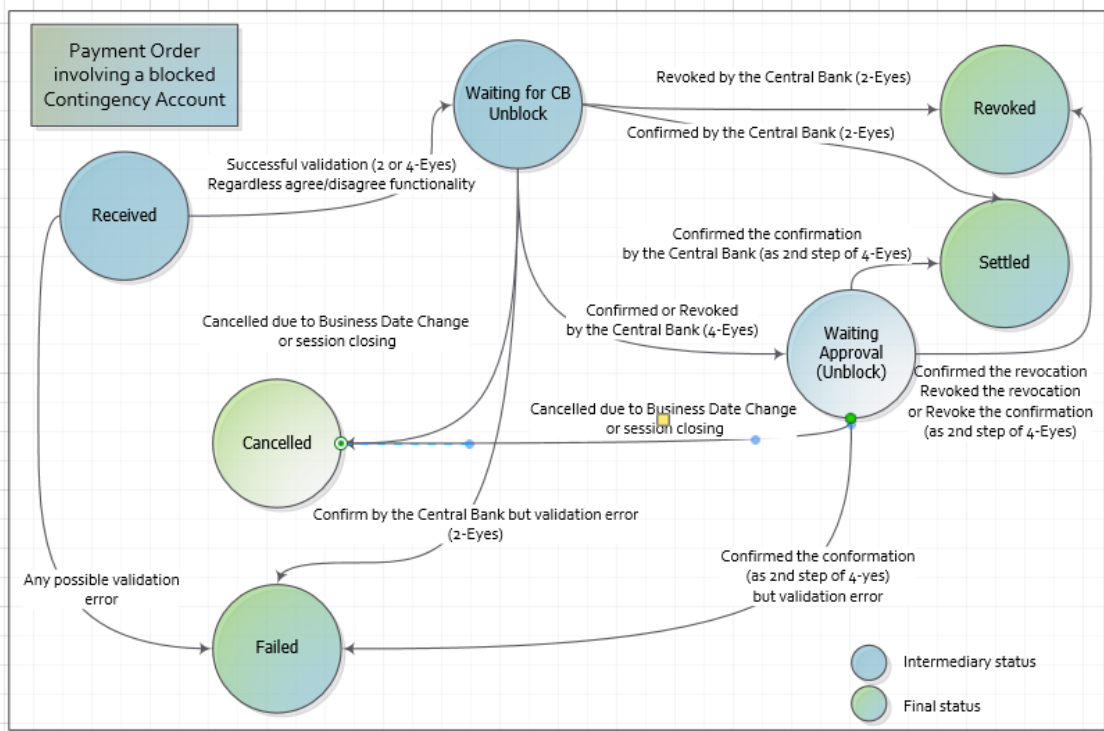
Payment Order involving a blocked Contingency Account

Waiting for CB Unblock

Revoked by the Central Bank (2-Eyes)

Revoked

Confirmed by the Central Bank (2-Eyes)

Received

Successful validation (2 or 4-Eyes)
Regardless agree/disagree functionality

Settled

Confirmed the confirmation
by the Central Bank (as 2nd step of 4-Eyes)

Cancelled due to Business Date Change
or session closing

Confirmed or Revoked
by the Central Bank (4-Eyes)

Waiting Approval (Unblock)

Confirmed the revocation
Revoked the revocation
or Revoke the confirmation
(as 2nd step of 4-Eyes)

Cancelled

Cancelled due to Business Date Change
or session closing

Confirm by the Central Bank but validation error
(2-Eyes)

Confirmed the conformation
(as 2nd step of 4-yes)
but validation error

Any possible validation error

Failed

Intermediary status

Final status